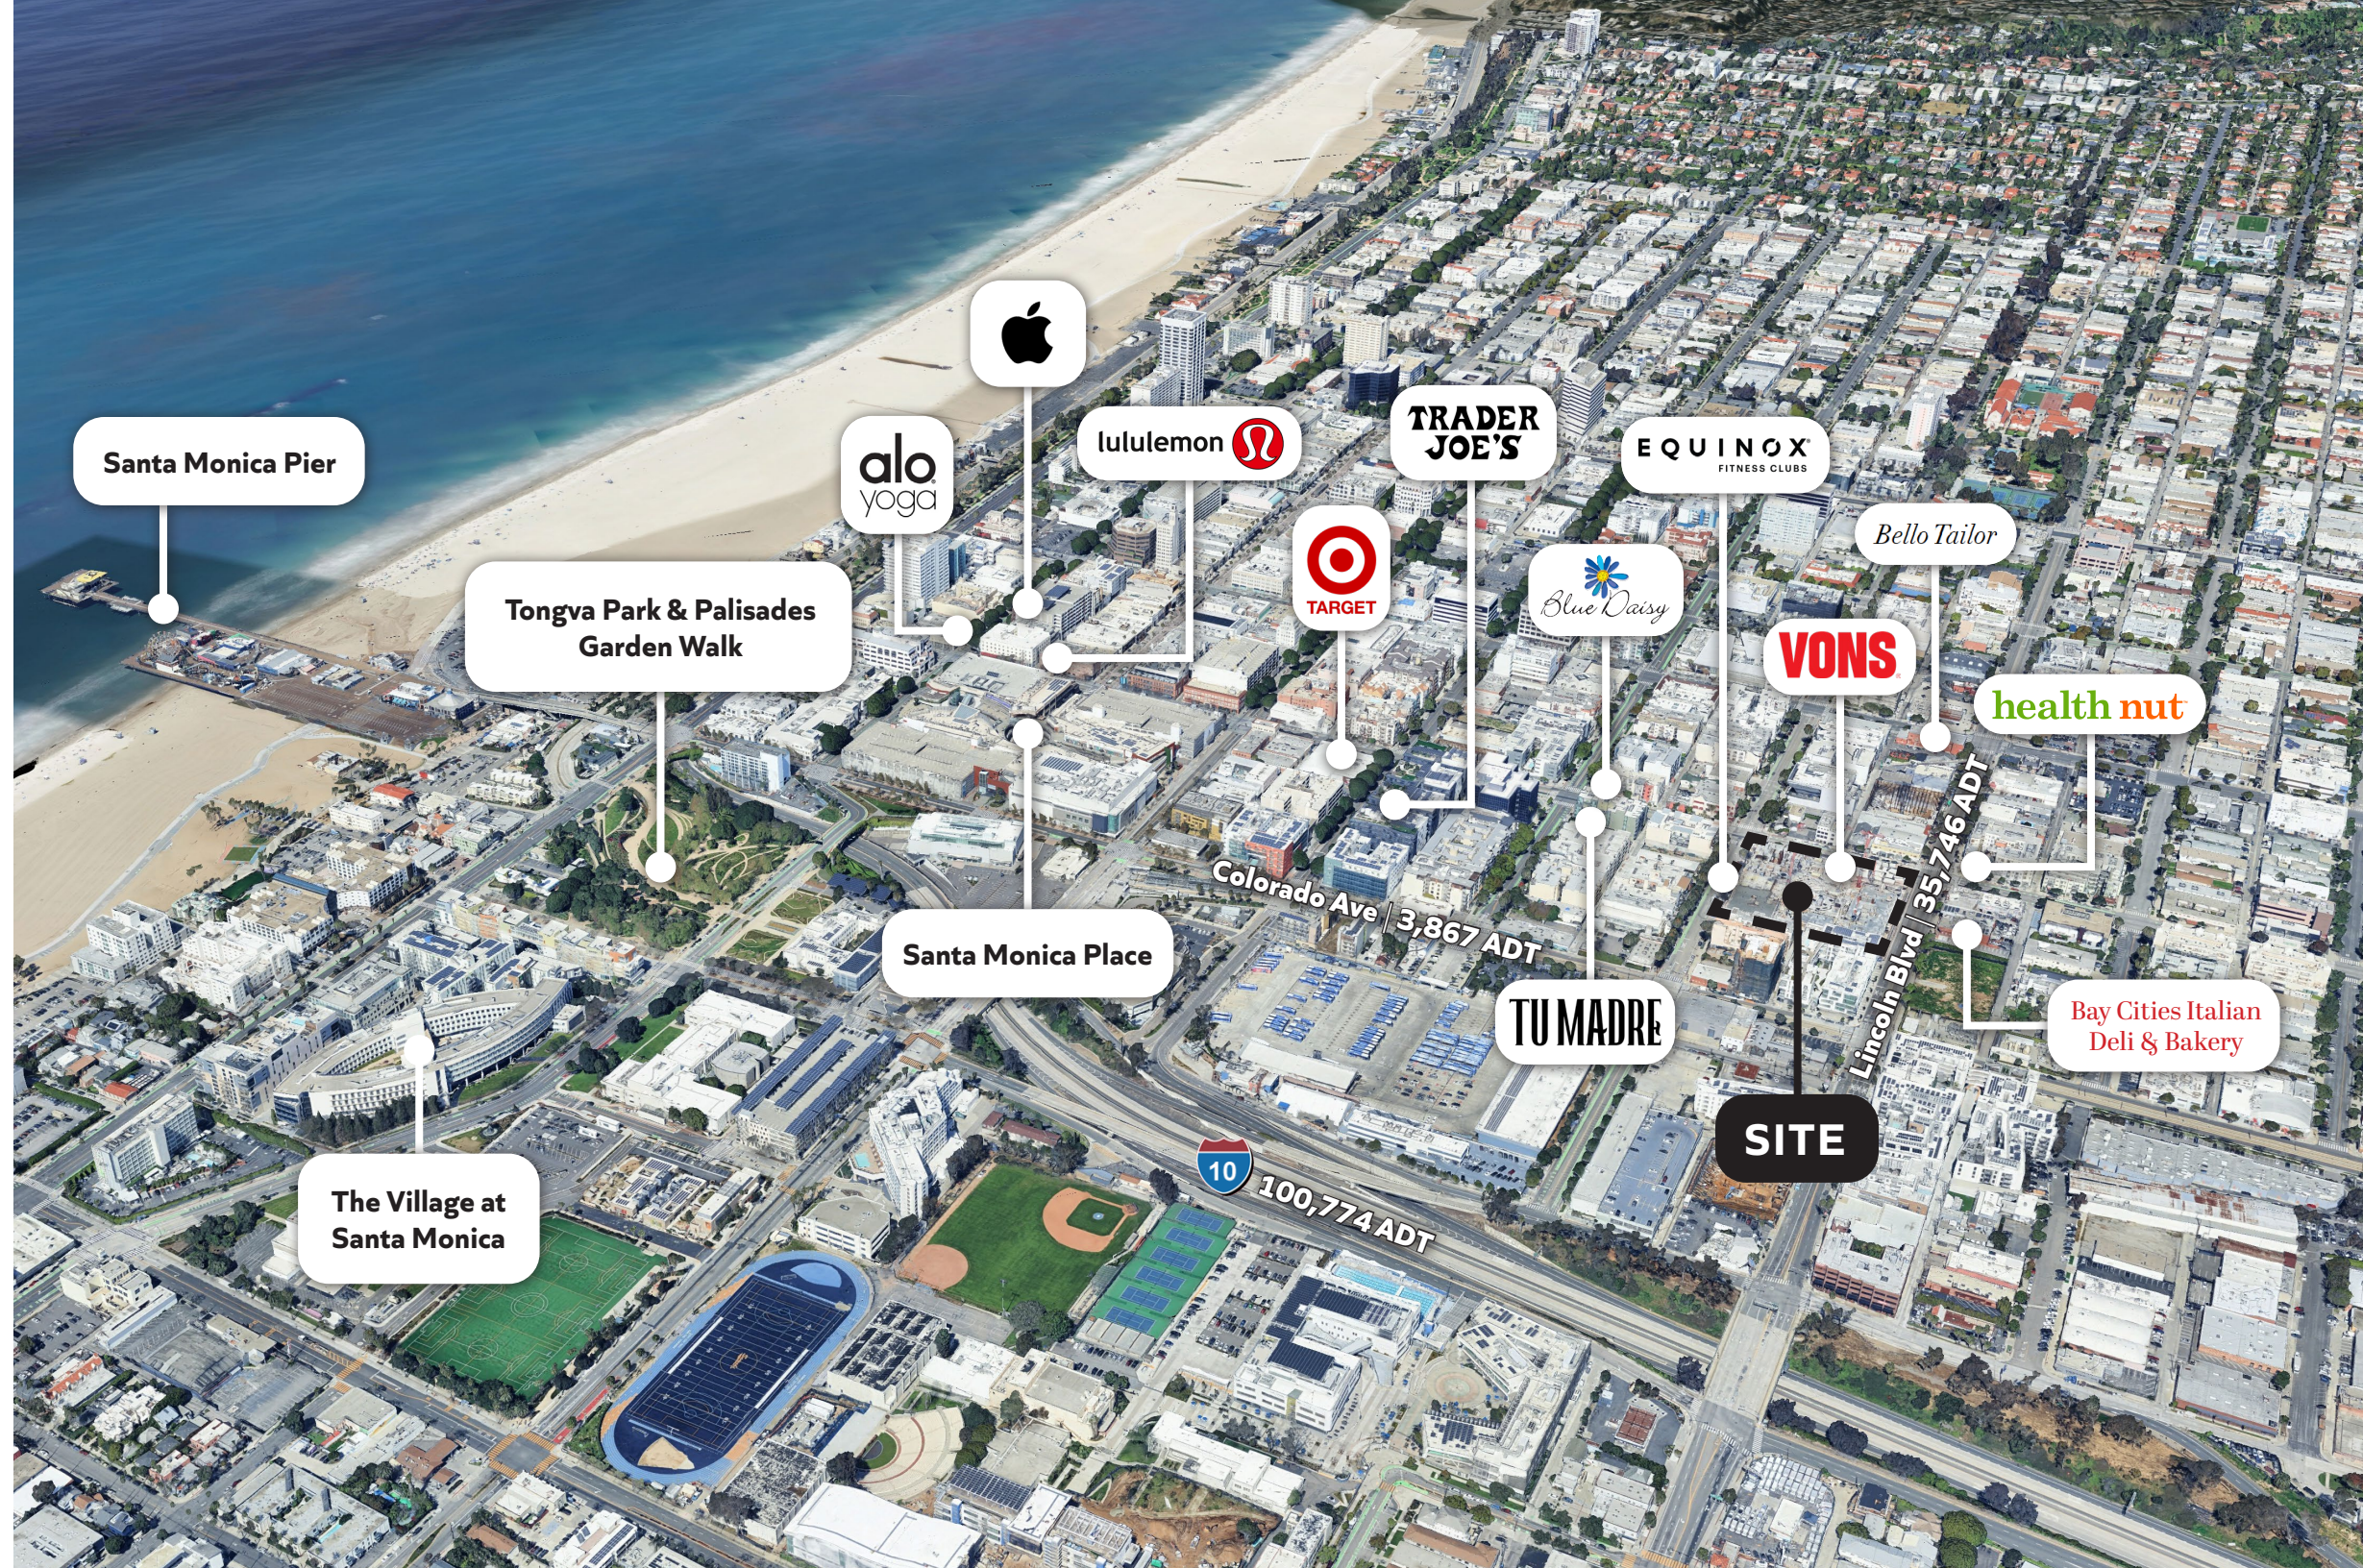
Santa Monica Pier

alo yoga

lululemon

TRADER JOE'S

EQUINOX FITNESS CLUBS

Bello Tailor

TARGET

Blue Daisy

VONS

health nut

Tongva Park & Palisades Garden Walk

Colorado Ave 3,867 ADT

35,746 ADT

Lincoln Blvd

Santa Monica Place

TU MADRE

Bay Cities Italian Deli & Bakery

SITE

10

100,774 ADT

The Village at Santa Monica